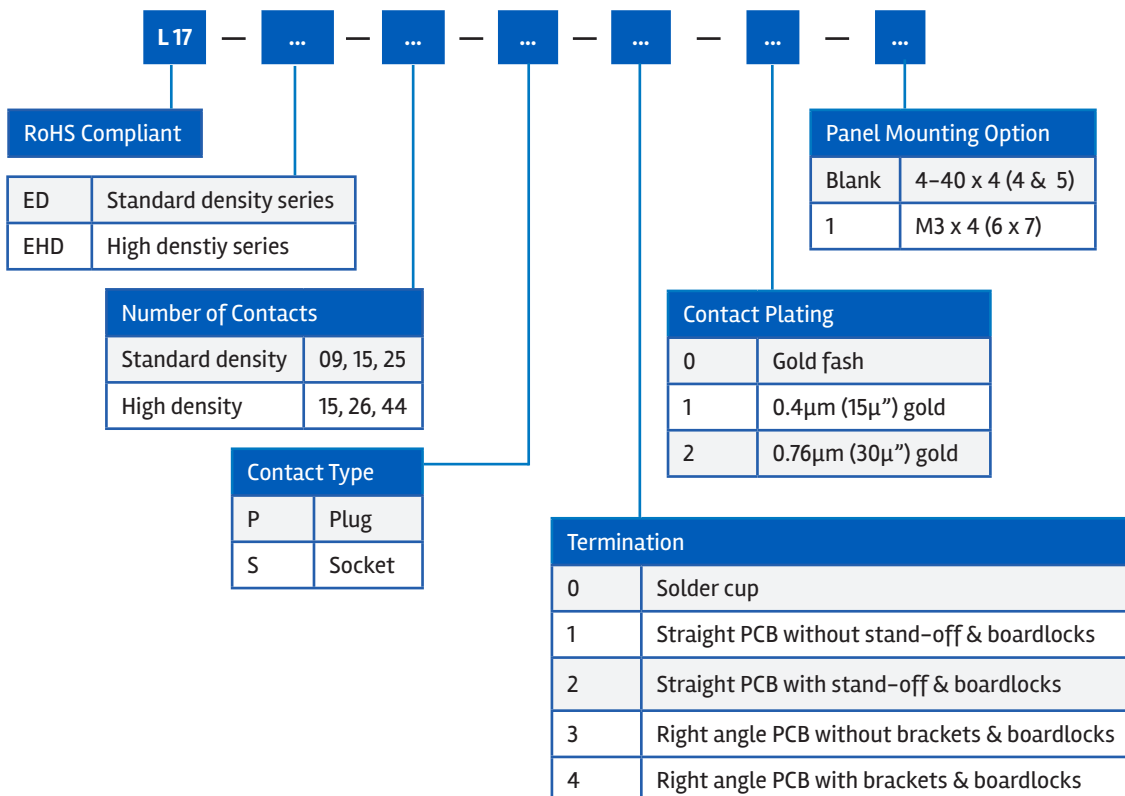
L 17 — ... — ... — ... — ... — ... — ...

RoHS Compliant

| ED | Standard density series |
|---|---|
| EHD | High denstiy series |

| Number of Contacts | |
|---|---|
| Standard density | 09, 15, 25 |
| High density | 15, 26, 44 |

| Contact Type | |
|---|---|
| P | Plug |
| S | Socket |

| Panel Mounting Option | |
|---|---|
| Blank | 4-40 x 4 (4 & 5) |
| 1 | M3 x 4 (6 x 7) |

| Contact Plating | |
|---|---|
| 0 | Gold fash |
| 1 | 0.4µm (15µ”) gold |
| 2 | 0.76µm (30µ”) gold |

| Termination | |
|---|---|
| 0 | Solder cup |
| 1 | Straight PCB without stand-off & boardlocks |
| 2 | Straight PCB with stand-off & boardlocks |
| 3 | Right angle PCB without brackets & boardlocks |
| 4 | Right angle PCB with brackets & boardlocks |